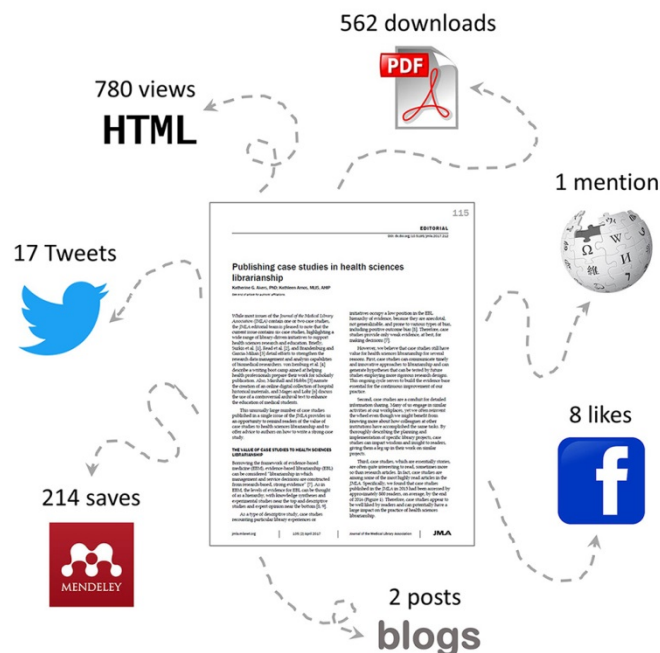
562 downloads

PDF

780 views

HTML

1 mention

17 Tweets

115

EDITORIAL

Publishing case studies in health sciences librarianship

Katherine G. Akers, PhD; Kathleen Amos, MLIS, AHIP

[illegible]

8 likes

214 saves

MENDELEY

JMLA

2 posts

blogs